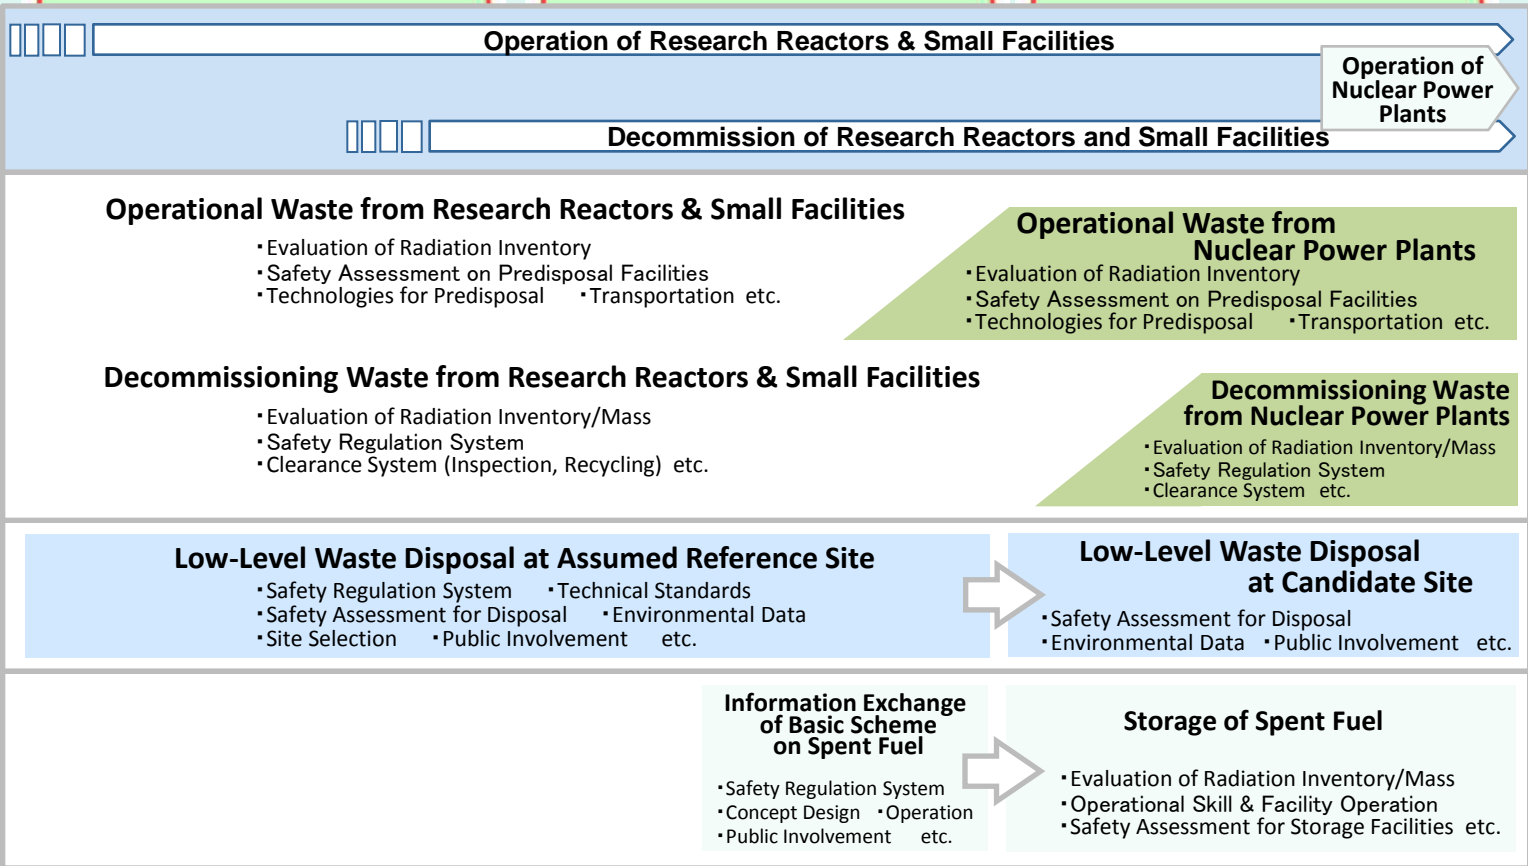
Operation of Research Reactors & Small Facilities

Operation of Nuclear Power Plants

Decommission of Research Reactors and Small Facilities

Operational Waste from Research Reactors & Small Facilities
・Evaluation of Radiation Inventory
・Safety Assessment on Predisposal Facilities
・Technologies for Predisposal ・Transportation etc.

Operational Waste from Nuclear Power Plants
・Evaluation of Radiation Inventory
・Safety Assessment on Predisposal Facilities
・Technologies for Predisposal ・Transportation etc.

Decommissioning Waste from Research Reactors & Small Facilities
・Evaluation of Radiation Inventory/Mass
・Safety Regulation System
・Clearance System (Inspection, Recycling) etc.

Decommissioning Waste from Nuclear Power Plants
・Evaluation of Radiation Inventory/Mass
・Safety Regulation System
・Clearance System etc.

Low-Level Waste Disposal at Assumed Reference Site
・Safety Regulation System ・Technical Standards
・Safety Assessment for Disposal ・Environmental Data
・Site Selection ・Public Involvement etc.

Low-Level Waste Disposal at Candidate Site
・Safety Assessment for Disposal
・Environmental Data ・Public Involvement etc.

Information Exchange of Basic Scheme on Spent Fuel
・Safety Regulation System
・Concept Design ・Operation
・Public Involvement etc.

Storage of Spent Fuel
・Evaluation of Radiation Inventory/Mass
・Operational Skill & Facility Operation
・Safety Assessment for Storage Facilities etc.